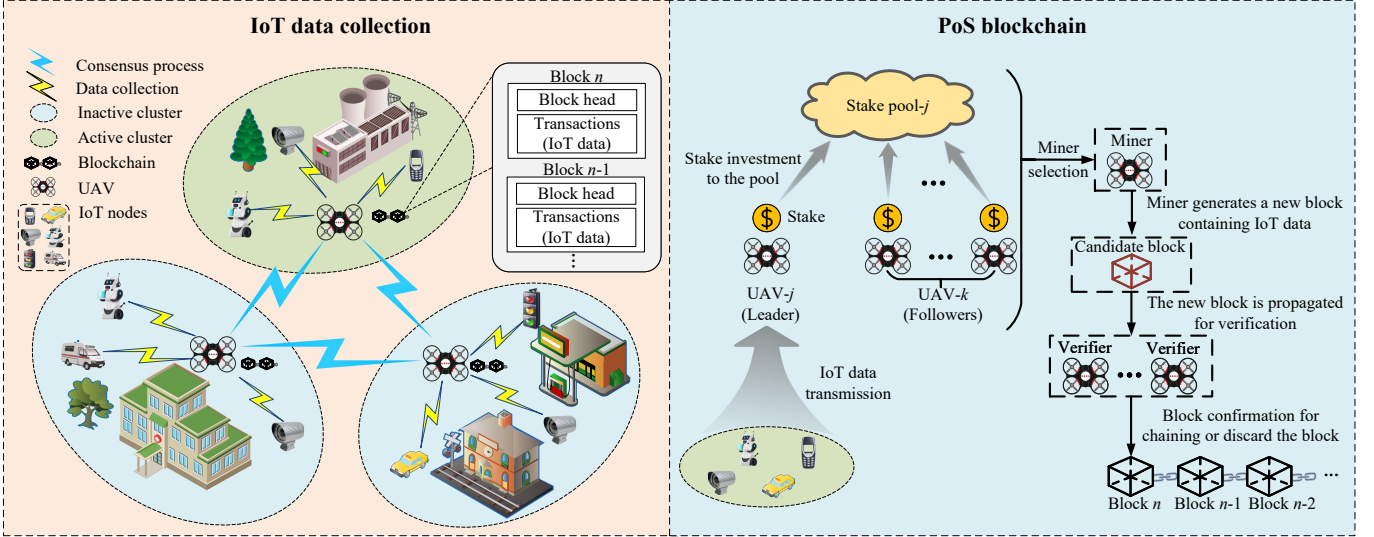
IoT data collection

Consensus process
Data collection
Inactive cluster
Active cluster
Blockchain
UAV
IoT nodes

Block $n$
Block head
Transactions (IoT data)
Block $n$-1
Block head
Transactions (IoT data)
⋮

PoS blockchain

Stake pool-$j$

Stake investment to the pool

Stake

•••

•••

UAV-$j$ (Leader)

UAV-$k$ (Followers)

IoT data transmission

Miner selection

Miner

Miner generates a new block containing IoT data

Candidate block

The new block is propagated for verification

Verifier
•••
Verifier

Block confirmation for chaining or discard the block

Block $n$ Block $n$-1 Block $n$-2 ...